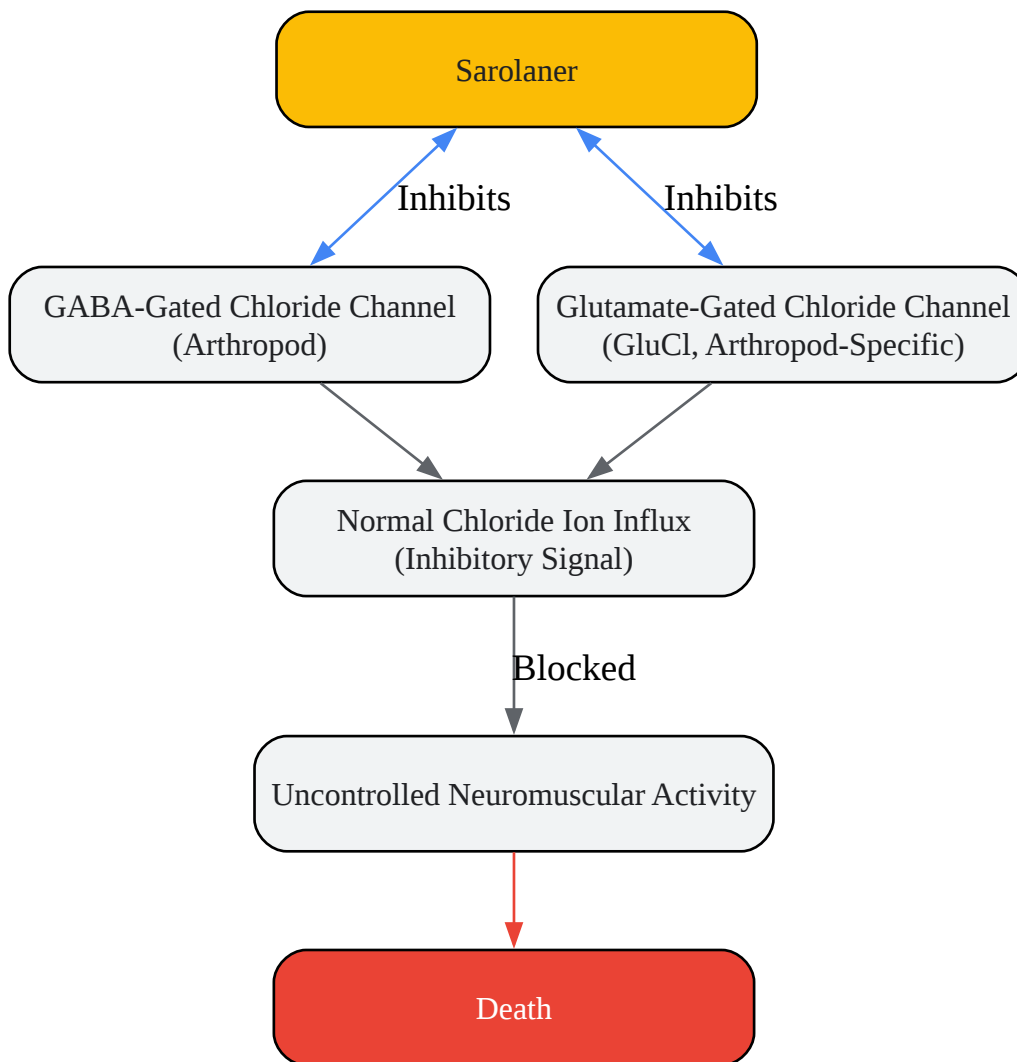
Sarolaner

Inhibits

Inhibits

GABA-Gated Chloride Channel (Arthropod)

Glutamate-Gated Chloride Channel (GluCl, Arthropod-Specific)

Normal Chloride Ion Influx (Inhibitory Signal)

Blocked

Uncontrolled Neuromuscular Activity

Death